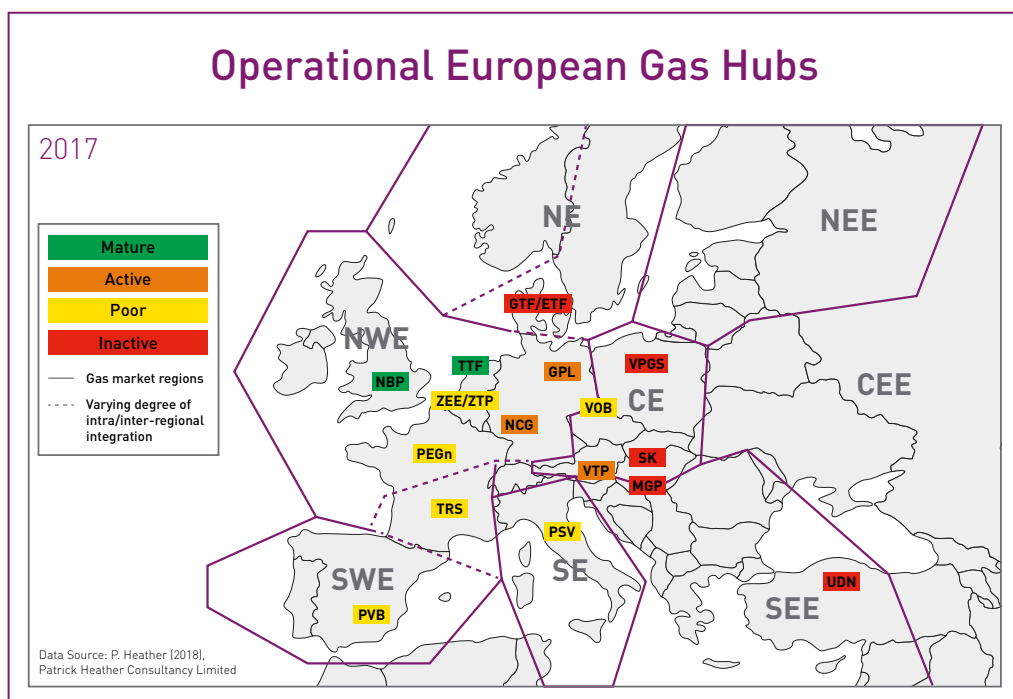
Operational European Gas Hubs

2017

Mature
Active
Poor
Inactive

Gas market regions
Varying degree of intra/inter-regional integration

NE
NEE
GTF/ETF
NWE
TTF
GPL
VPGS
NBP
CE
CEE
ZEE/ZTP
VOB
NCG
PEGn
SK
VTP
MGP
TRS
PSV
SWE
SE
UDN
SEE
PVB

Data Source: P. Heather (2018), Patrick Heather Consultancy Limited